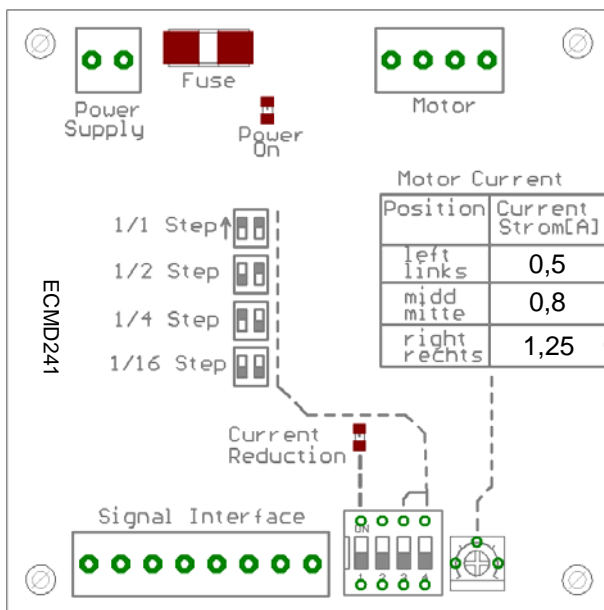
Power Supply

Fuse

Motor

Power On

Motor Current

| Position | Current Strom[A] |
|---|---|
| left links | 0,5 |
| midd mitte | 0,8 |
| right rechts | 1,25 |

1/1 Step

1/2 Step

1/4 Step

1/16 Step

ECMD241

Current Reduction

Signal Interface

ON

1 2 3 4